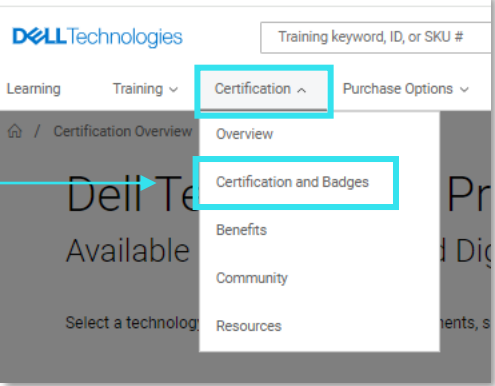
DELL Technologies

Training keyword, ID, or SKU #

Learning Training Certification Purchase Options

/ Certification Overview

Overview

Certification and Badges

Benefits

Community

Resources

Dell Te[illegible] Pr

Available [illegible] d Dig

Select a technolog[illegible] ments, s